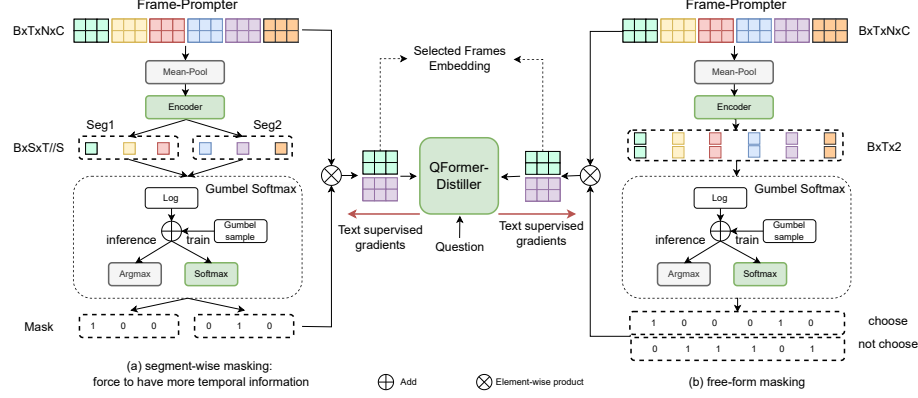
Frame-Prompter

BxTxNxC

Mean-Pool

Encoder

Seg1

Seg2

BxSxT//S

Gumbel Softmax

Log

Gumbel sample

inference

train

Argmax

Softmax

Mask

1 0 0

0 1 0

(a) segment-wise masking: force to have more temporal information

Selected Frames Embedding

QFormer-Distiller

Text supervised gradients

Question

Text supervised gradients

Add

Element-wise product

Frame-Prompter

BxTxNxC

Mean-Pool

Encoder

BxTx2

Gumbel Softmax

Log

Gumbel sample

inference

train

Argmax

Softmax

1 0 0 0 1 0

choose

0 1 1 1 0 1

not choose

(b) free-form masking